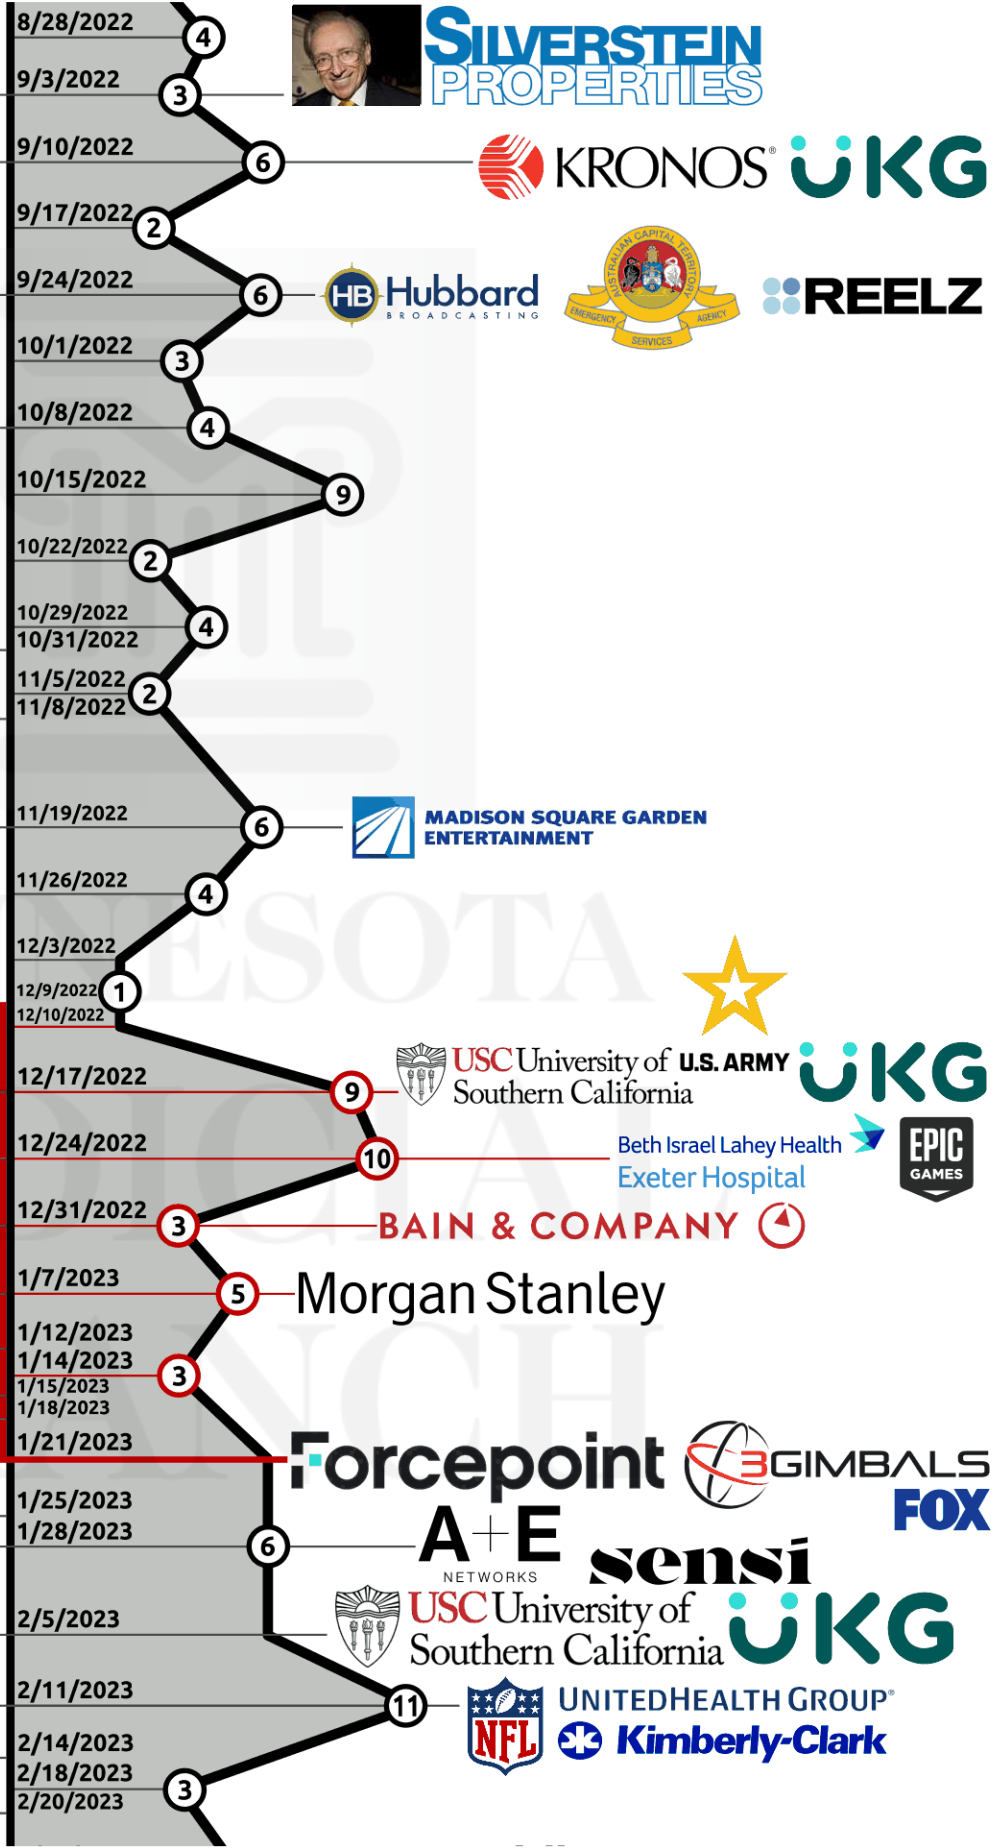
8/28/2022
4
9/3/2022
3
SILVERSTEIN PROPERTIES
9/10/2022
6
KRONOS® UKG
9/17/2022
2
9/24/2022
6
HB Hubbard BROADCASTING
AUSTRALIAN CAPITAL TERRITORY EMERGENCY SERVICES AGENCY
REELZ
10/1/2022
3
10/8/2022
4
10/15/2022
9
10/22/2022
2
10/29/2022
10/31/2022
4
11/5/2022
11/8/2022
2
11/19/2022
6
MADISON SQUARE GARDEN ENTERTAINMENT
11/26/2022
4
12/3/2022
12/9/2022
12/10/2022
1
12/17/2022
9
USC University of Southern California
U.S. ARMY
UKG
12/24/2022
10
Beth Israel Lahey Health Exeter Hospital
EPIC GAMES
12/31/2022
3
BAIN & COMPANY
1/7/2023
5
Morgan Stanley
1/12/2023
1/14/2023
1/15/2023
1/18/2023
3
1/21/2023
Forcepoint
3GIMBALS
FOX
1/25/2023
1/28/2023
6
A+E NETWORKS
sensi
2/5/2023
USC University of Southern California
UKG
2/11/2023
11
NFL
UNITEDHEALTH GROUP®
Kimberly-Clark
2/14/2023
2/18/2023
2/20/2023
3